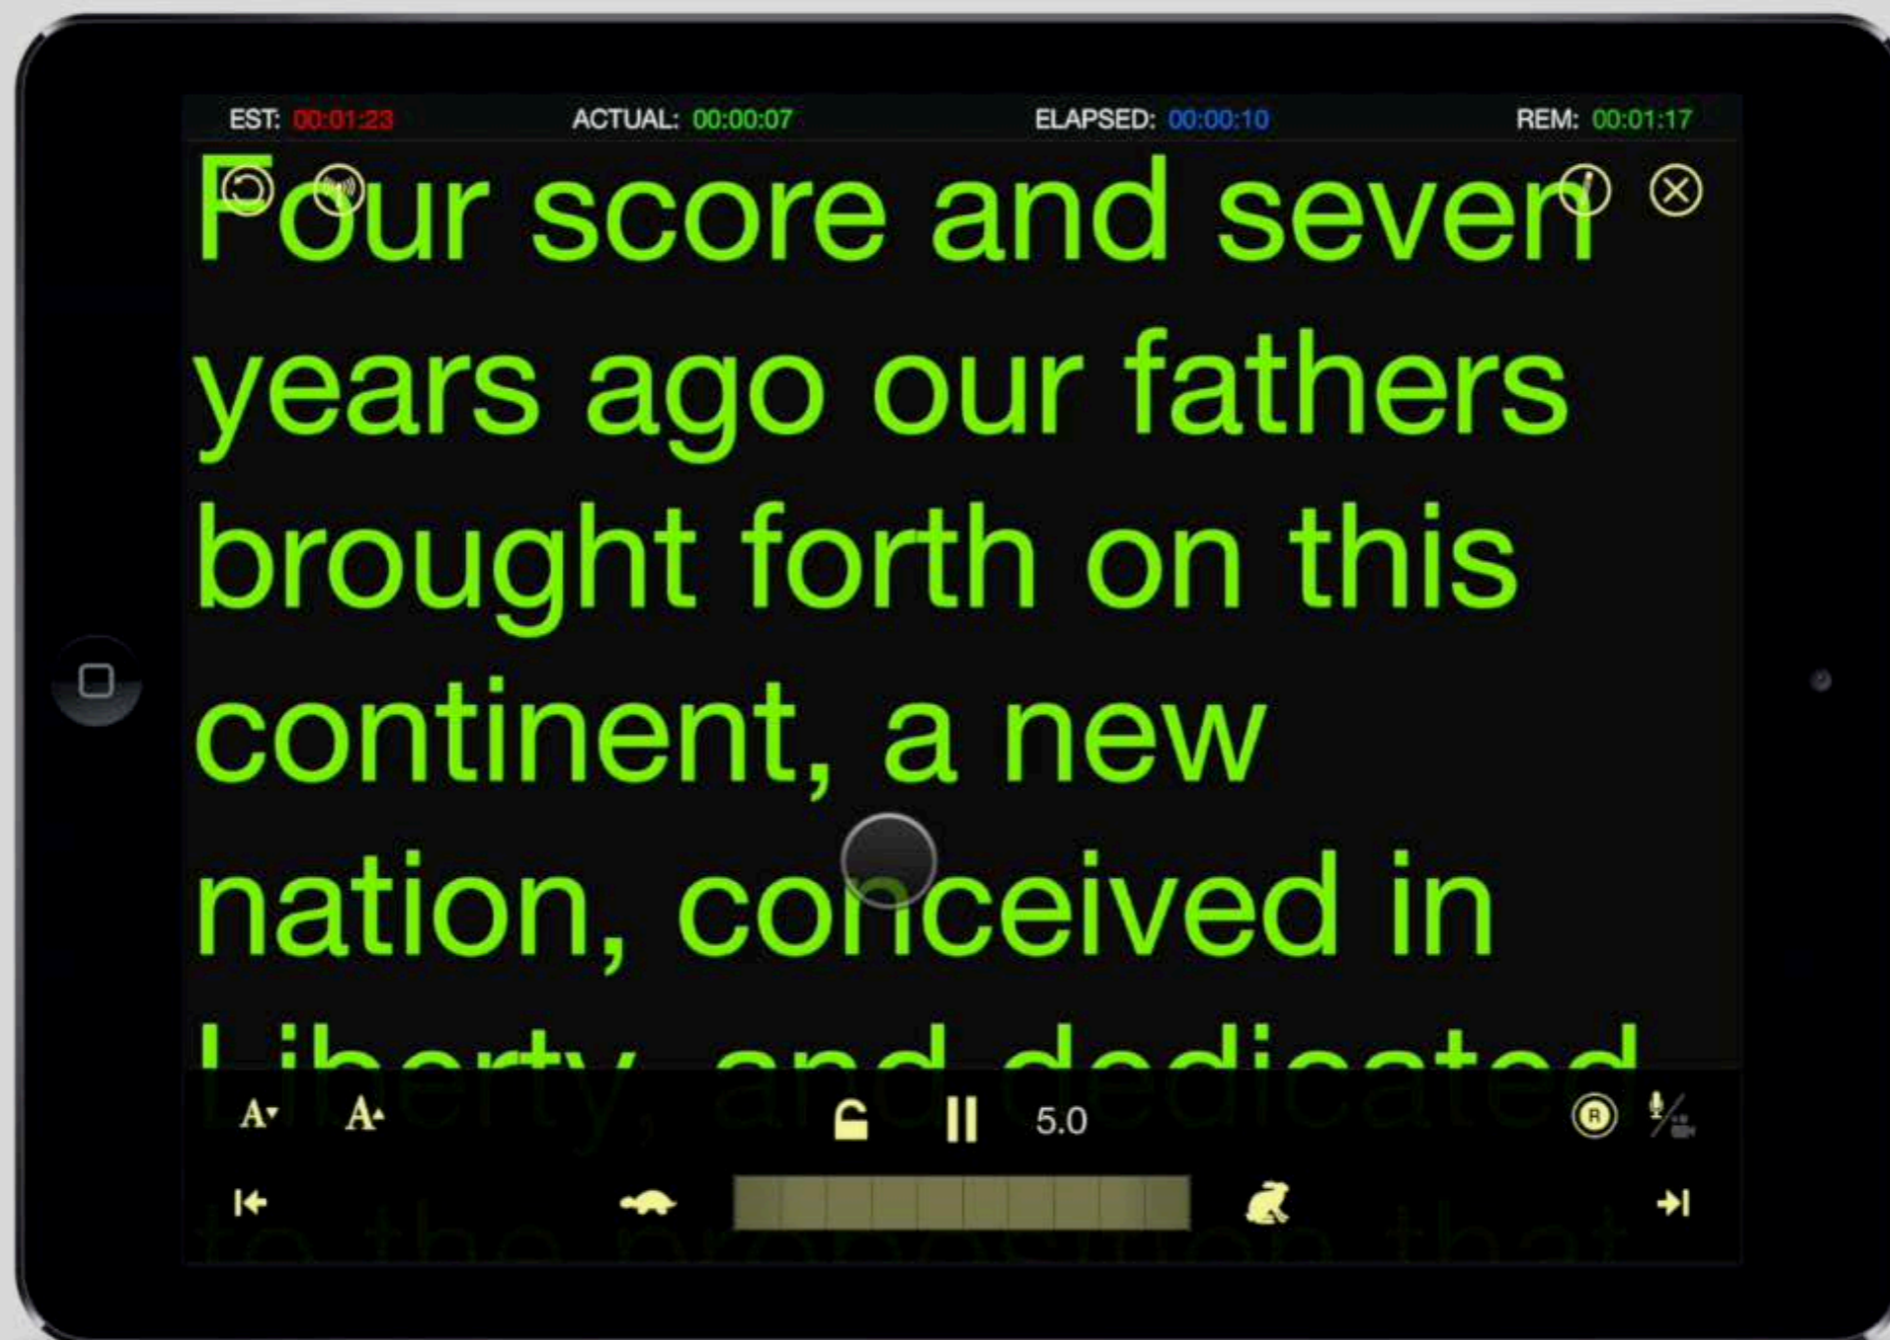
EST: 00:01:23 ACTUAL: 00:00:07 ELAPSED: 00:00:10 REM: 00:01:17

Four score and seven years ago our fathers brought forth on this continent, a new nation, conceived in Liberty, and dedicated to the proposition that

A A 5.0